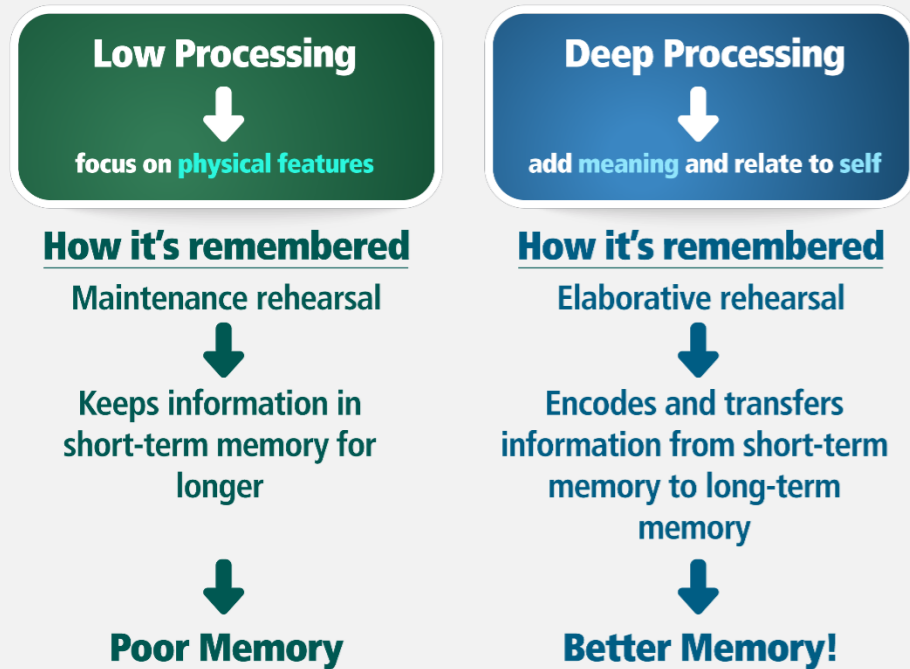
Low Processing

focus on physical features

How it's remembered

Maintenance rehearsal

Keeps information in short-term memory for longer

Poor Memory

Deep Processing

add meaning and relate to self

How it's remembered

Elaborative rehearsal

Encodes and transfers information from short-term memory to long-term memory

Better Memory!